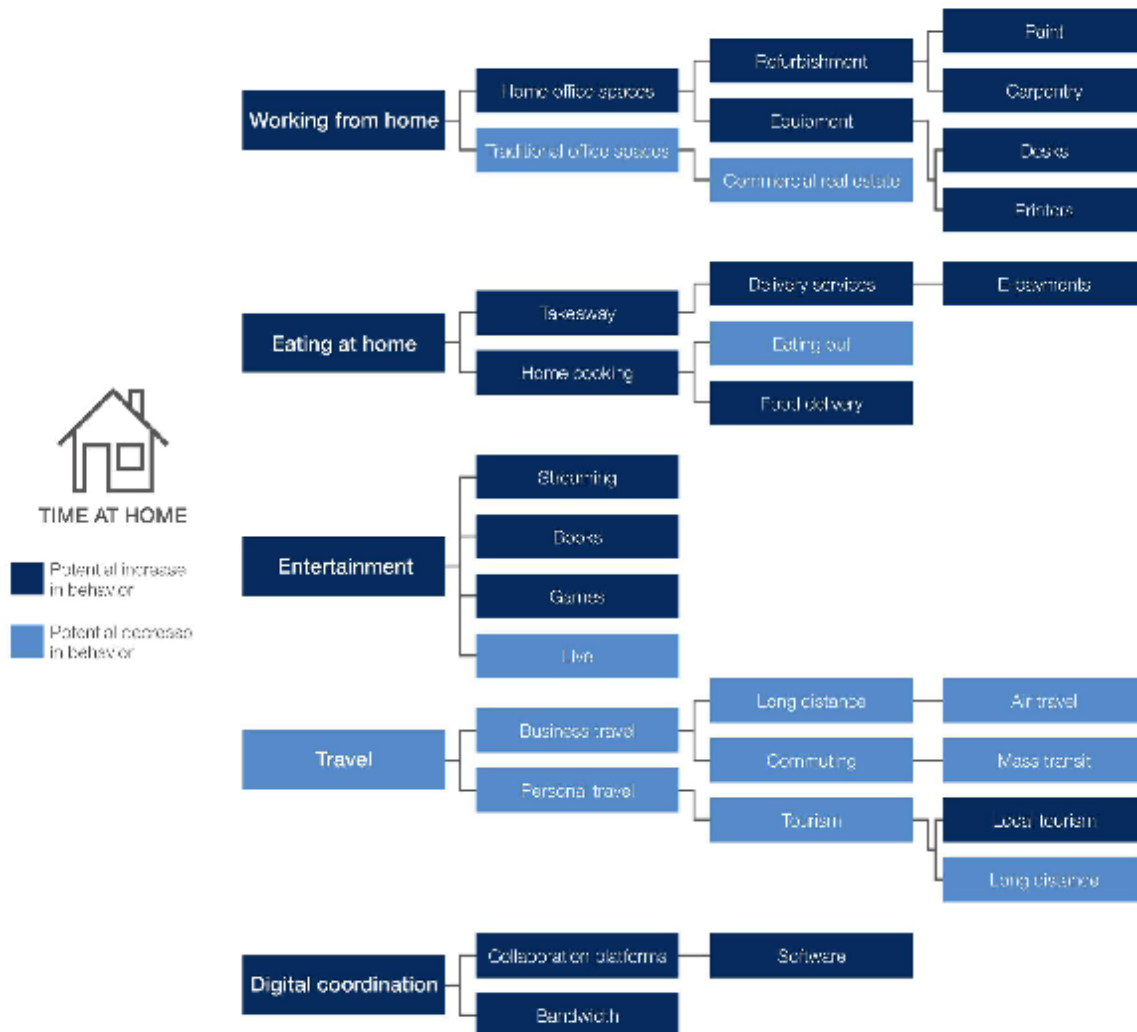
TIME AT HOME

Potential increase in behavior

Potential decrease in behavior

Working from home
Home office spaces
Refurbishment
Paint
Carpentry
Equipment
Desks
Printers
Traditional office spaces
Commercial real estate

Eating at home
Takeaway
Delivery services
E-payments
Home cooking
Eating out
Food delivery

Entertainment
Streaming
Books
Games
Film

Travel
Business travel
Long distance
Air travel
Commuting
Mass transit
Personal travel
Tourism
Local tourism
Long distance

Digital coordination
Collaboration platforms
Software
Bandwidth